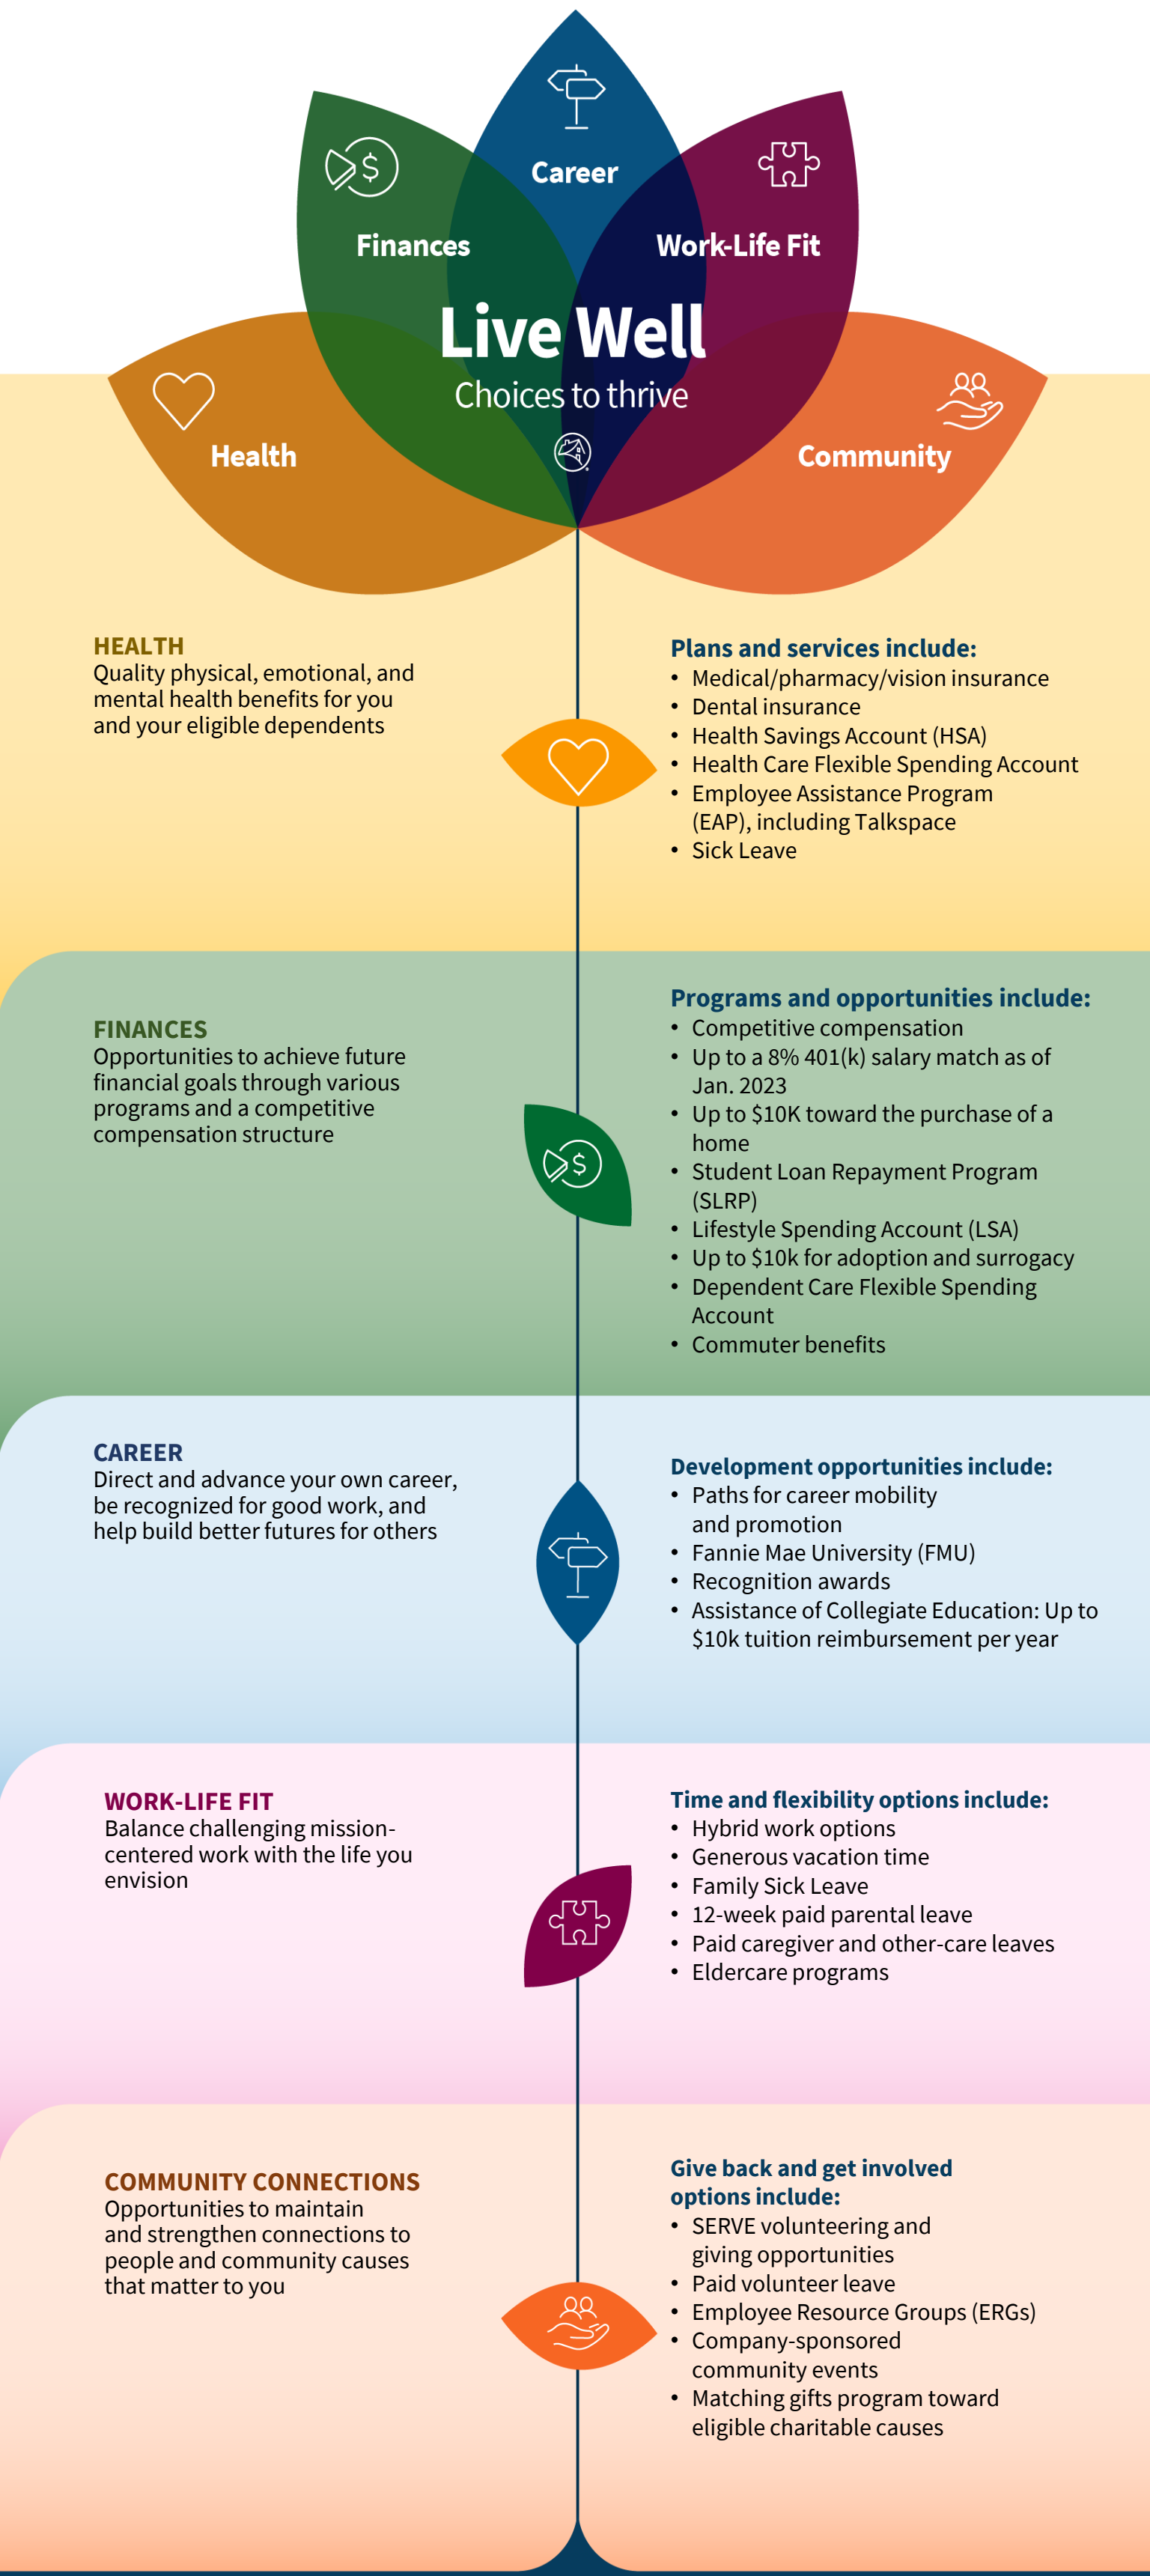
Career

Finances

Work-Life Fit

Live Well
Choices to thrive

Health

Community

HEALTH
Quality physical, emotional, and mental health benefits for you and your eligible dependents

Plans and services include:
• Medical/pharmacy/vision insurance
• Dental insurance
• Health Savings Account (HSA)
• Health Care Flexible Spending Account
• Employee Assistance Program (EAP), including Talkspace
• Sick Leave

FINANCES
Opportunities to achieve future financial goals through various programs and a competitive compensation structure

Programs and opportunities include:
• Competitive compensation
• Up to a 8% 401(k) salary match as of Jan. 2023
• Up to $10K toward the purchase of a home
• Student Loan Repayment Program (SLRP)
• Lifestyle Spending Account (LSA)
• Up to $10k for adoption and surrogacy
• Dependent Care Flexible Spending Account
• Commuter benefits

CAREER
Direct and advance your own career, be recognized for good work, and help build better futures for others

Development opportunities include:
• Paths for career mobility and promotion
• Fannie Mae University (FMU)
• Recognition awards
• Assistance of Collegiate Education: Up to $10k tuition reimbursement per year

WORK-LIFE FIT
Balance challenging mission-centered work with the life you envision

Time and flexibility options include:
• Hybrid work options
• Generous vacation time
• Family Sick Leave
• 12-week paid parental leave
• Paid caregiver and other-care leaves
• Eldercare programs

COMMUNITY CONNECTIONS
Opportunities to maintain and strengthen connections to people and community causes that matter to you

Give back and get involved options include:
• SERVE volunteering and giving opportunities
• Paid volunteer leave
• Employee Resource Groups (ERGs)
• Company-sponsored community events
• Matching gifts program toward eligible charitable causes